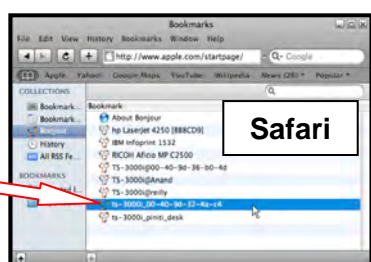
Bookmarks

File Edit View History Bookmarks Window Help

http://www.apple.com/startpage/

Q- Google

Apple Yahoo! Google Maps YouTube Wikipedia News (26) Popular

COLLECTIONS

Bookmark...

Bookmark...

Bonjour

History

All RSS Fe...

BOOKMARKS

Bookmark

About Bonjour

hp LaserJet 4250 [88BCD9]

IBM Infoprint 1532

RICOH Aficio MP C2500

TS-3000i@00-40-9d-36-b0-4d

TS-3000i@Anand

TS-3000i@reilly

ts-3000i_00-40-9d-32-4a-c4

ts-3000i_piniti_desk

Safari